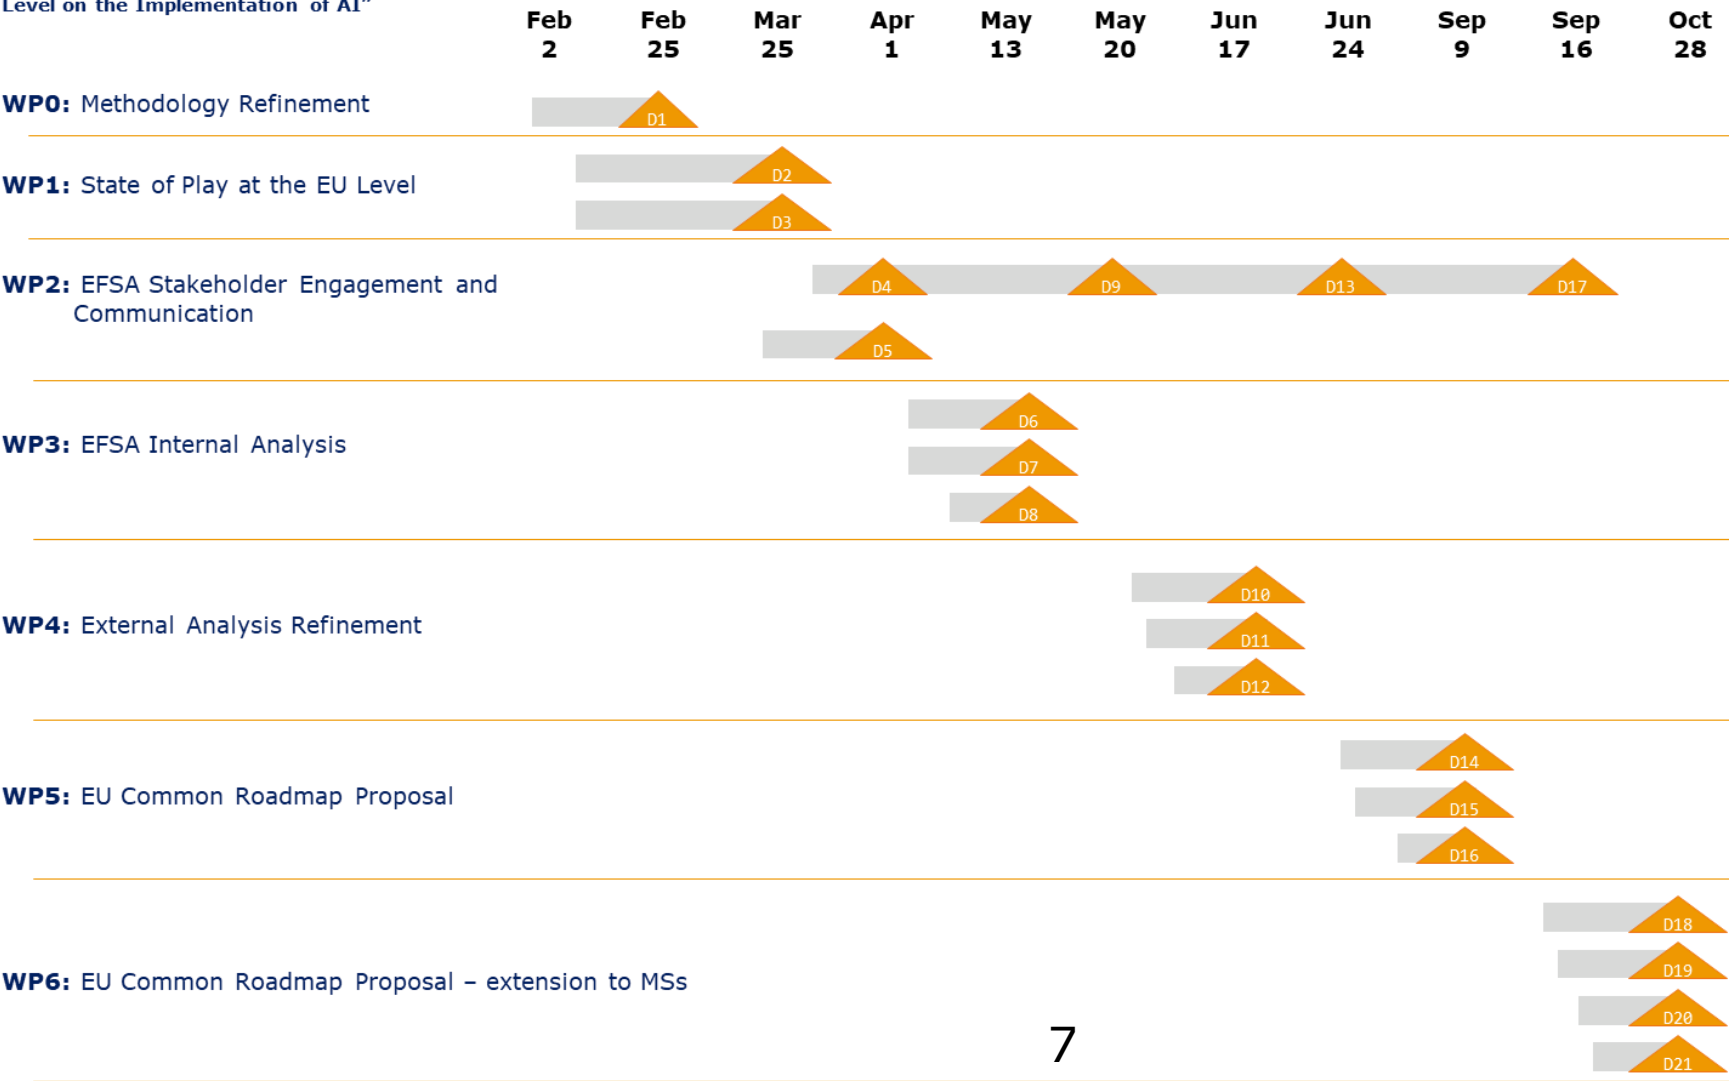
Level on the Implementation of AI"

Feb 2 | Feb 25 | Mar 25 | Apr 1 | May 13 | May 20 | Jun 17 | Jun 24 | Sep 9 | Sep 16 | Oct 28

WP0: Methodology Refinement
D1

WP1: State of Play at the EU Level
D2
D3

WP2: EFSA Stakeholder Engagement and Communication
D4 D9 D13 D17
D5

WP3: EFSA Internal Analysis
D6
D7
D8

WP4: External Analysis Refinement
D10
D11
D12

WP5: EU Common Roadmap Proposal
D14
D15
D16

WP6: EU Common Roadmap Proposal – extension to MSs
D18
D19
D20
D21

7